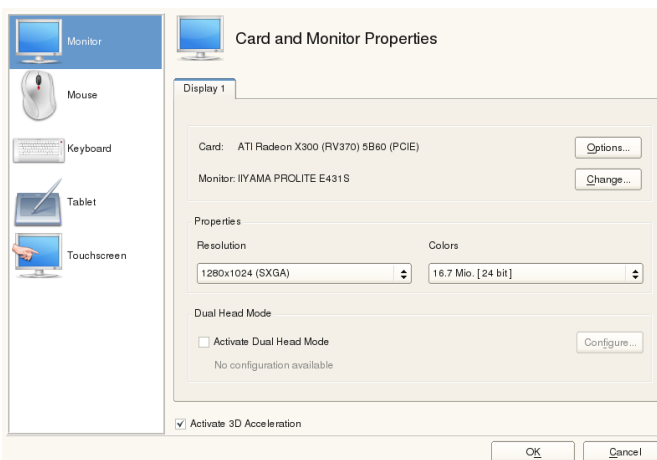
Monitor

Mouse

Keyboard

Tablet

Touchscreen

Card and Monitor Properties

Display 1

Card: ATI Radeon X300 (RV370) 5B60 (PCIE)

Options...

Monitor: IIYAMA PROLITE E431S

Change...

Properties

Resolution

1280x1024 (SXGA)

Colors

16.7 Mio. [24 bit]

Dual Head Mode

Activate Dual Head Mode

Configure...

No configuration available

Activate 3D Acceleration

OK

Cancel